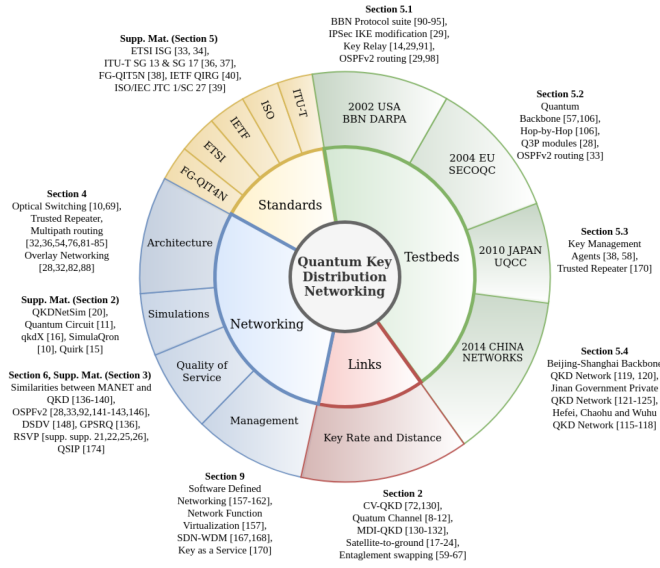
Section 5.1
BBN Protocol suite [90-95],
IPSec IKE modification [29],
Key Relay [14,29,91],
OSPFv2 routing [29,98]

Supp. Mat. (Section 5)
ETSI ISG [33, 34],
ITU-T SG 13 & SG 17 [36, 37],
FG-QIT5N [38], IETF QIRG [40],
ISO/IEC JTC 1/SC 27 [39]

Section 5.2
Quantum
Backbone [57,106],
Hop-by-Hop [106],
Q3P modules [28],
OSPFv2 routing [33]

Section 4
Optical Switching [10,69],
Trusted Repeater,
Multipath routing
[32,36,54,76,81-85]
Overlay Networking
[28,32,82,88]

Section 5.3
Key Management
Agents [38, 58],
Trusted Repeater [170]

Supp. Mat. (Section 2)
QKDNetSim [20],
Quantum Circuit [11],
qkdX [16], SimulaQron
[10], Quirk [15]

Section 6, Supp. Mat. (Section 3)
Similarities between MANET and
QKD [136-140],
OSPFv2 [28,33,92,141-143,146],
DSDV [148], GPSRQ [136],
RSVP [supp. supp. 21,22,25,26],
QSIP [174]

Section 5.4
Beijing-Shanghai Backbone
QKD Network [119, 120],
Jinan Government Private
QKD Network [121-125],
Hefei, Chaohu and Wuhu
QKD Network [115-118]

Section 9
Software Defined
Networking [157-162],
Network Function
Virtualization [157],
SDN-WDM [167,168],
Key as a Service [170]

Section 2
CV-QKD [72,130],
Quatum Channel [8-12],
MDI-QKD [130-132],
Satellite-to-ground [17-24],
Entaglement swapping [59-67]

FG-QIT4N
ETSI
IETF
ISO
ITU-T
2002 USA BBN DARPA
2004 EU SECOQC
2010 JAPAN UQCC
2014 CHINA NETWORKS
Standards
Testbeds
Architecture
Simulations
Networking
Quality of Service
Management
Links
Key Rate and Distance
Quantum Key Distribution Networking